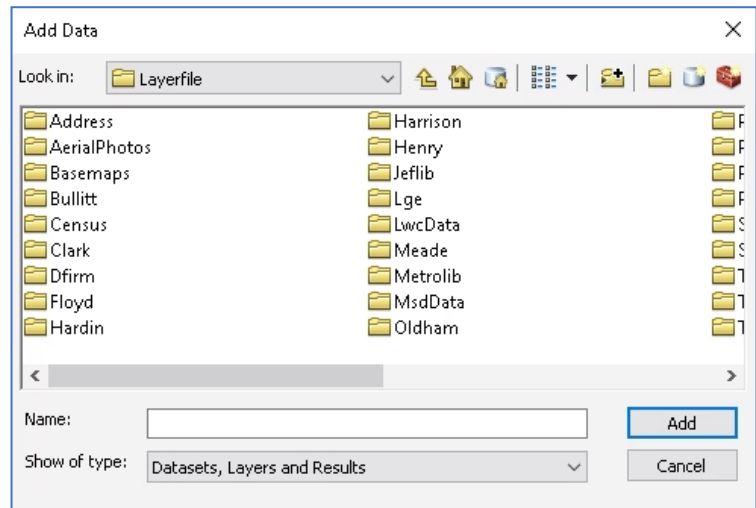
Add Data ×

Look in: Layerfile

Address
AerialPhotos
Basemaps
Bullitt
Census
Clark
Dfirm
Floyd
Hardin

Harrison
Henry
Jeflib
Lge
LwcData
Meade
Metrolib
MsdData
Oldham

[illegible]
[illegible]
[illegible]
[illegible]
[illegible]
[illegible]
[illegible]
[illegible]
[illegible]

Name:
Show of type: Datasets, Layers and Results

Add
Cancel